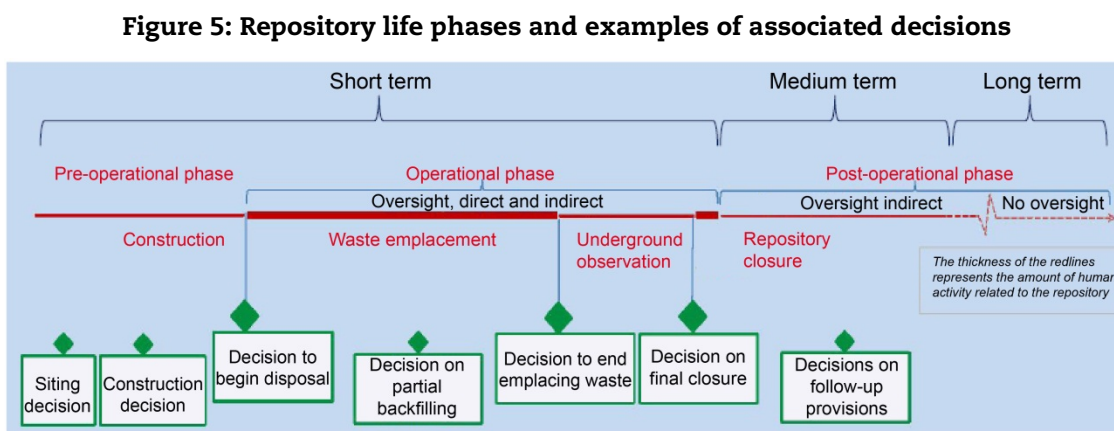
Figure 5: Repository life phases and examples of associated decisions

Short term

Medium term

Long term

Pre-operational phase

Operational phase

Post-operational phase

Oversight, direct and indirect

Oversight indirect

No oversight

Construction

Waste emplacement

Underground observation

Repository closure

The thickness of the redlines represents the amount of human activity related to the repository

Siting decision

Construction decision

Decision to begin disposal

Decision on partial backfilling

Decision to end emplacing waste

Decision on final closure

Decisions on follow-up provisions